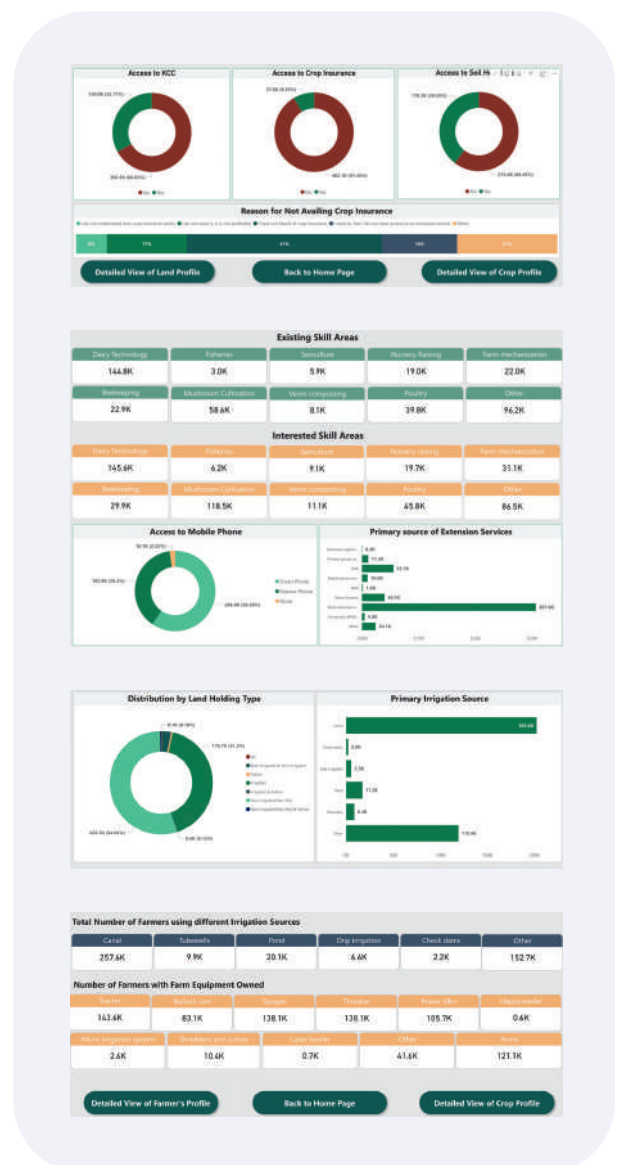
Access to KCC

Access to Crop Insurance

Access to Soil H

Reason for Not Availing Crop Insurance

Detailed View of Land Profile

Back to Home Page

Detailed View of Crop Profile

Existing Skill Areas

| Dairy Technology | Fisheries | Sericulture | Nursery Raising | Farm mechanization |
|---|---|---|---|---|
| 144.8K | 3.0K | 5.9K | 19.0K | 22.0K |
| Beekeeping | Mushroom Cultivation | Vermi composting | Poultry | Other |
| 22.9K | 58.6K | 8.1K | 39.8K | 96.2K |

Interested Skill Areas

| Dairy Technology | Fisheries | Sericulture | Nursery raising | Farm mechanization |
|---|---|---|---|---|
| 145.6K | 6.2K | 9.1K | 19.7K | 31.1K |
| Beekeeping | Mushroom Cultivation | Vermi composting | Poultry | Other |
| 29.9K | 118.5K | 11.1K | 45.8K | 86.5K |

Access to Mobile Phone

Smart Phone
Feature Phone
None

Primary source of Extension Services

Distribution by Land Holding Type

Primary Irrigation Source

Total Number of Farmers using different Irrigation Sources

| Canal | Tubewells | Pond | Drip irrigation | Check dams | Other |
|---|---|---|---|---|---|
| 257.6K | 9.9K | 20.1K | 6.6K | 2.2K | 152.7K |

Number of Farmers with Farm Equipment Owned

| Tractor | Bullock cart | Sprayer | Thresher | Power tiller | Happyseeder |
|---|---|---|---|---|---|
| 143.6K | 83.1K | 138.1K | 138.1K | 105.7K | 0.6K |

| Micro irrigation system | Shredders and cutters | Laser leveler | Other | None |
|---|---|---|---|---|
| 2.6K | 10.6K | 0.7K | 41.6K | 121.1K |

Detailed View of Farmer's Profile

Back to Home Page

Detailed View of Crop Profile